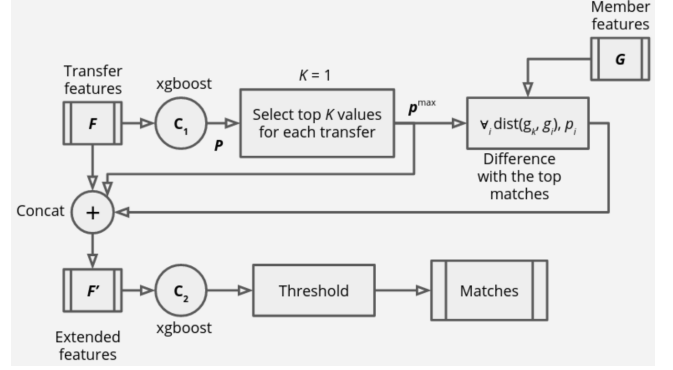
Member features

$G$

Transfer features

$F$

xgboost

$C_1$

$P$

$K = 1$

Select top $K$ values for each transfer

$P^{max}$

$\forall_i \text{dist}(g_k, g_i), p_i$

Difference with the top matches

Concat

$+$

$F'$

$C_2$

xgboost

Threshold

Matches

Extended features